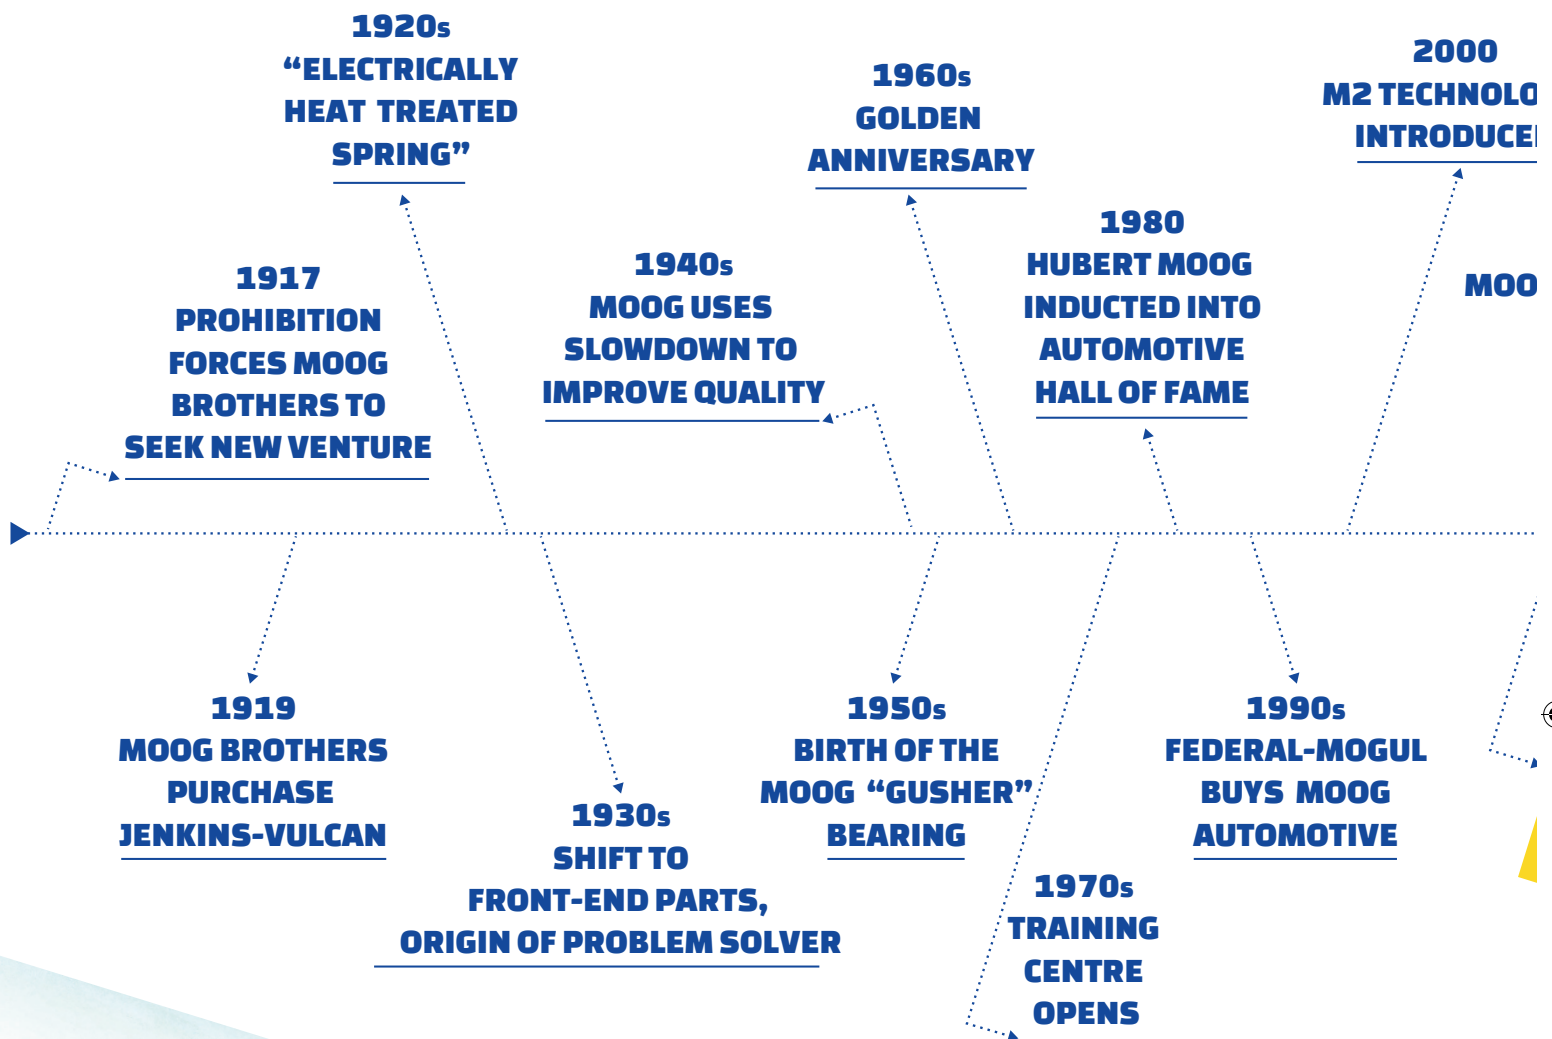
1920s
"ELECTRICALLY HEAT TREATED SPRING"

1960s
GOLDEN ANNIVERSARY

2000
M2 TECHNOLO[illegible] INTRODUCE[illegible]

1917
PROHIBITION FORCES MOOG BROTHERS TO SEEK NEW VENTURE

1940s
MOOG USES SLOWDOWN TO IMPROVE QUALITY

1980
HUBERT MOOG INDUCTED INTO AUTOMOTIVE HALL OF FAME

MOO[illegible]

1919
MOOG BROTHERS PURCHASE JENKINS-VULCAN

1930s
SHIFT TO FRONT-END PARTS, ORIGIN OF PROBLEM SOLVER

1950s
BIRTH OF THE MOOG "GUSHER" BEARING

1970s
TRAINING CENTRE OPENS

1990s
FEDERAL-MOGUL BUYS MOOG AUTOMOTIVE